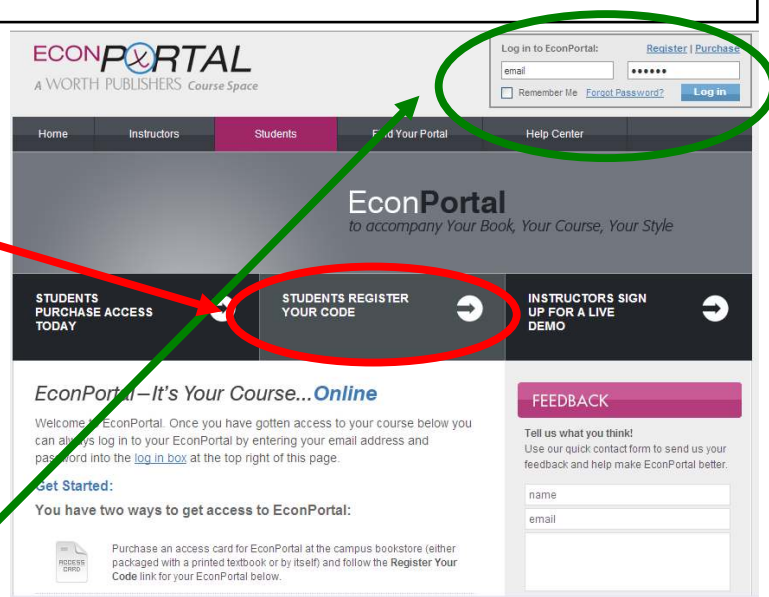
ECONPORTAL
A WORTH PUBLISHERS Course Space

Log in to EconPortal: Register | Purchase
email
••••••
Remember Me Forgot Password? Log in

Home Instructors Students Find Your Portal Help Center

EconPortal
to accompany Your Book, Your Course, Your Style

STUDENTS PURCHASE ACCESS TODAY

STUDENTS REGISTER YOUR CODE

INSTRUCTORS SIGN UP FOR A LIVE DEMO

EconPortal – It's Your Course...Online

Welcome to EconPortal. Once you have gotten access to your course below you can always log in to your EconPortal by entering your email address and password into the log in box at the top right of this page.

Get Started:

You have two ways to get access to EconPortal:

ACCESS CARD

Purchase an access card for EconPortal at the campus bookstore (either packaged with a printed textbook or by itself) and follow the Register Your Code link for your EconPortal below.

FEEDBACK

Tell us what you think!
Use our quick contact form to send us your feedback and help make EconPortal better.

name
email